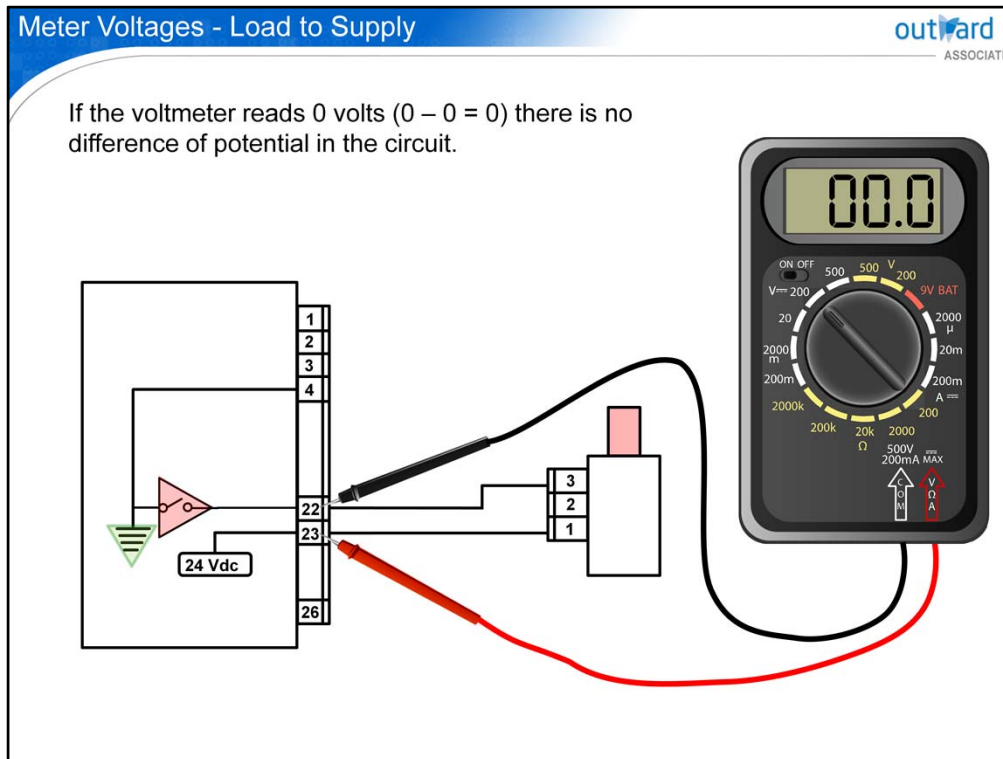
Meter Voltages - Load to Supply

outward ASSOCIAT

If the voltmeter reads 0 volts (0 – 0 = 0) there is no difference of potential in the circuit.

00.0

ON OFF
500 500 V 200
V⎓ 200
9V BAT
20
2000 μ
2000 m
20m
200m
200m A ⎓
2000k
200
200k 20k 2000
Ω
500V 200mA ⎓ MAX
COM
VΩA

1
2
3
4
22
23
26

24 Vdc

3
2
1